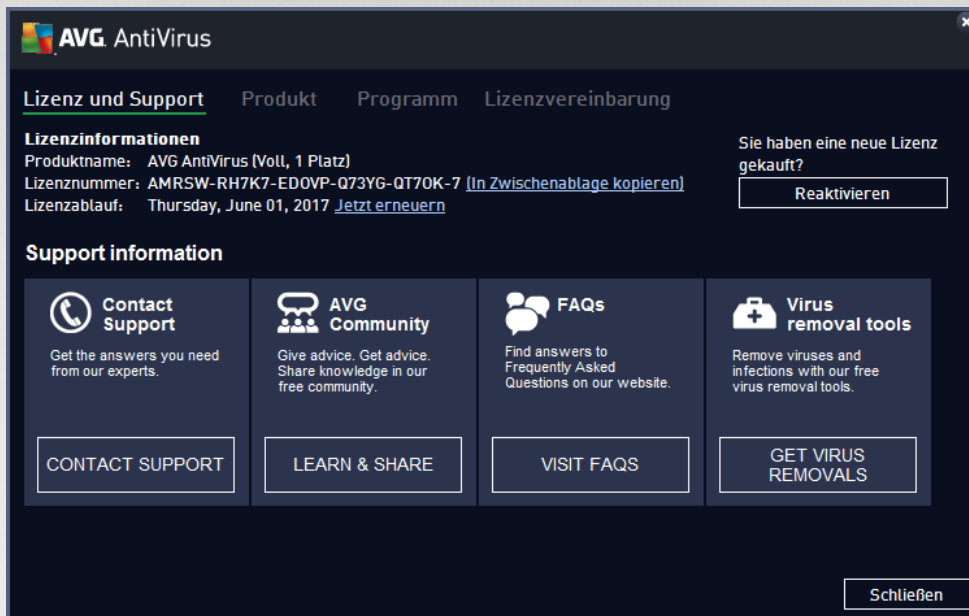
AVG AntiVirus

Lizenz und Support Produkt Programm Lizenzvereinbarung

Lizenzinformationen
Produktname: AVG AntiVirus (Voll, 1 Platz)
Lizenznummer: AMRSW-RH7K7-ED0VP-Q73YG-QT7OK-7 (In Zwischenablage kopieren)
Lizenzablauf: Thursday, June 01, 2017 Jetzt erneuern

Sie haben eine neue Lizenz gekauft?
Reaktivieren

Support information

Contact Support
Get the answers you need from our experts.
CONTACT SUPPORT

AVG Community
Give advice. Get advice. Share knowledge in our free community.
LEARN & SHARE

FAQs
Find answers to Frequently Asked Questions on our website.
VISIT FAQS

Virus removal tools
Remove viruses and infections with our free virus removal tools.
GET VIRUS REMOVALS

Schließen